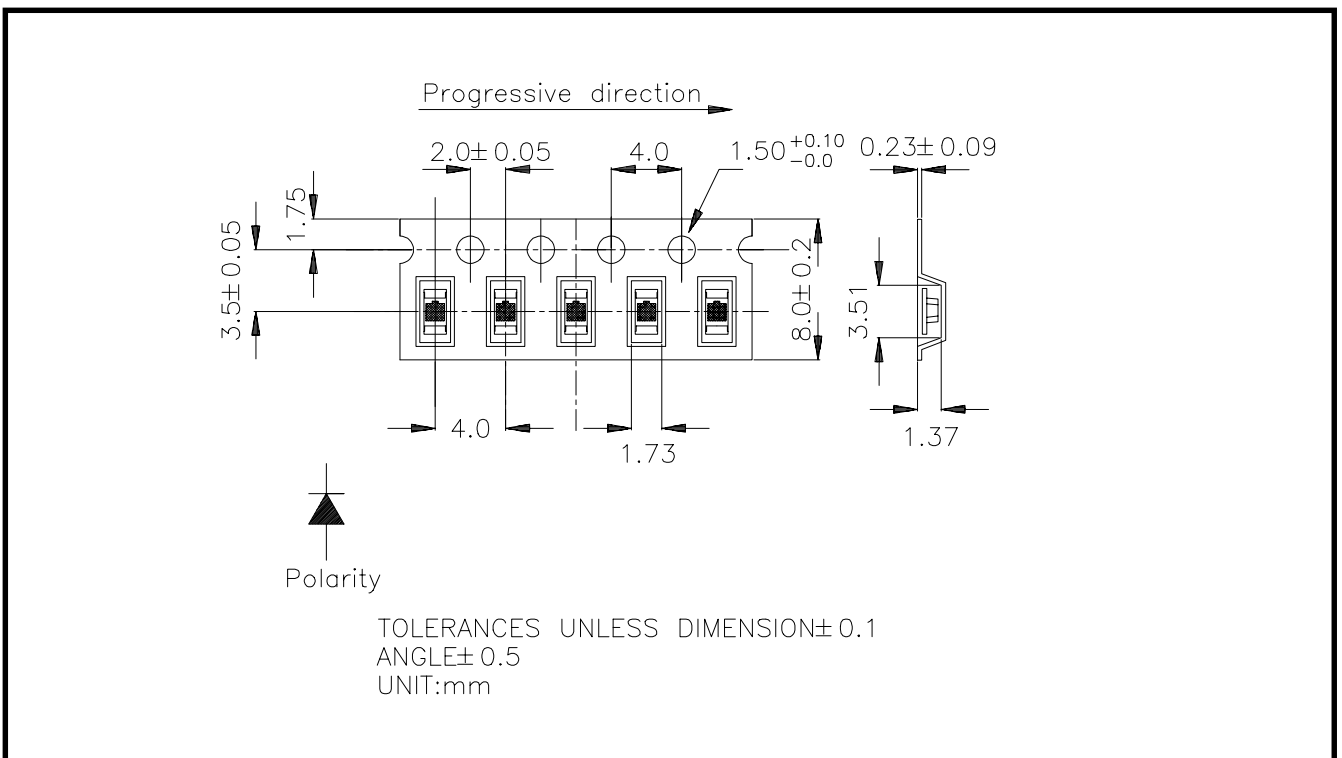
Progressive direction

$2.0\pm0.05$

4.0

$1.50^{+0.10}_{-0.0}$

$0.23\pm0.09$

1.75

$3.5\pm0.05$

$8.0\pm0.2$

3.51

4.0

1.73

1.37

Polarity

TOLERANCES UNLESS DIMENSION$\pm$0.1
ANGLE$\pm$0.5
UNIT:mm